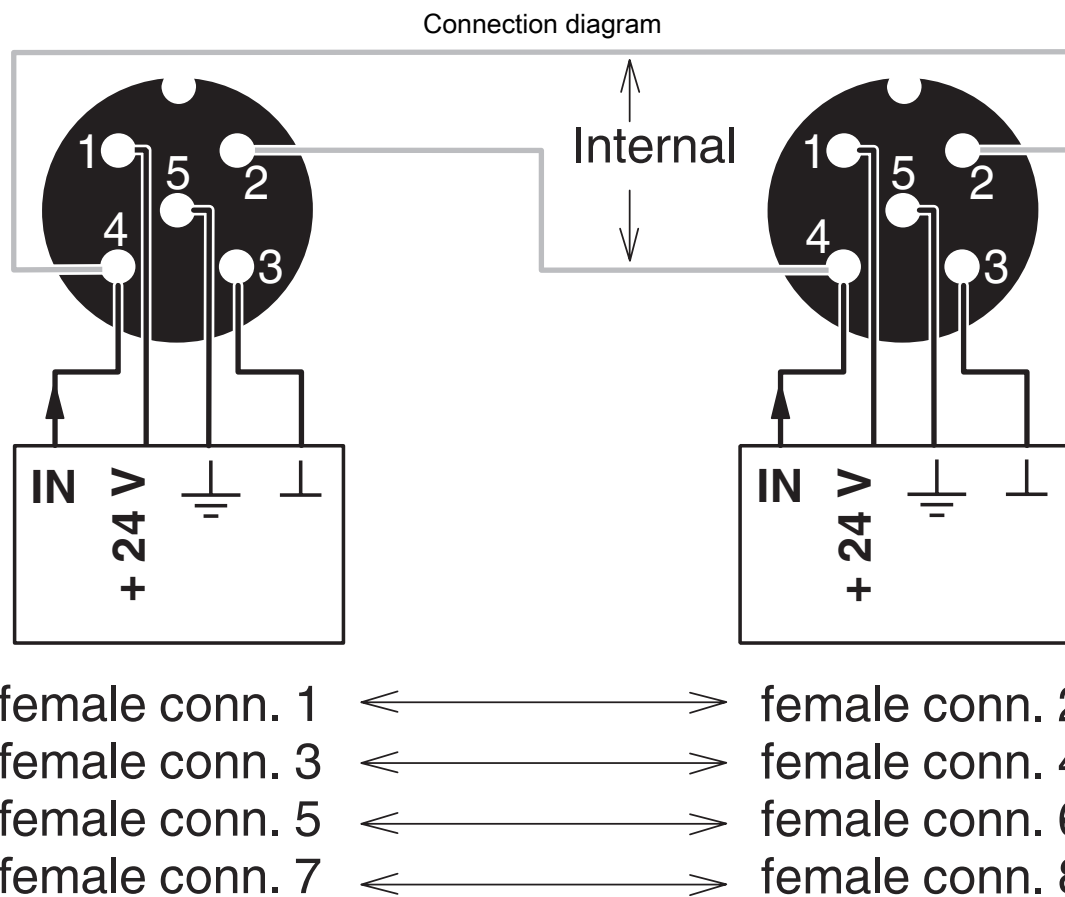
Connection diagram

Internal

1 5 2
4 3

IN + 24 V $\perp$ $\perp$

1 5 2
4 3

IN + 24 V $\perp$ $\perp$

female conn. 1 ⟷ female conn. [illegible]
female conn. 3 ⟷ female conn. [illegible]
female conn. 5 ⟷ female conn. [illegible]
female conn. 7 ⟷ female conn. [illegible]